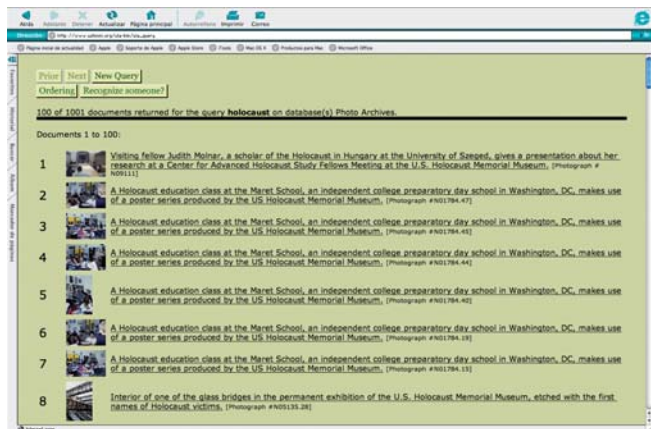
Atrás Adelante Detener Actualizar Página principal Autorrelleno Imprimir Correo

Dirección http://www.ushmm.org/uia-bin/uia_query

Página inicial de actualidad Apple Soporte de Apple Apple Store iTools Mac OS X Productos para Mac Microsoft Office

Favoritos Historial Buscar Álbum Recortador de páginas

Prior Next New Query
Ordering Recognize someone?

100 of 1001 documents returned for the query **holocaust** on database(s) Photo Archives.

Documents 1 to 100:

1 Visiting fellow Judith Molnar, a scholar of the Holocaust in Hungary at the University of Szeged, gives a presentation about her research at a Center for Advanced Holocaust Study Fellows Meeting at the U.S. Holocaust Memorial Museum. [Photograph #N09111]

2 A Holocaust education class at the Maret School, an independent college preparatory day school in Washington, DC, makes use of a poster series produced by the US Holocaust Memorial Museum. [Photograph #N01784.47]

3 A Holocaust education class at the Maret School, an independent college preparatory day school in Washington, DC, makes use of a poster series produced by the US Holocaust Memorial Museum. [Photograph #N01784.45]

4 A Holocaust education class at the Maret School, an independent college preparatory day school in Washington, DC, makes use of a poster series produced by the US Holocaust Memorial Museum. [Photograph #N01784.44]

5 A Holocaust education class at the Maret School, an independent college preparatory day school in Washington, DC, makes use of a poster series produced by the US Holocaust Memorial Museum. [Photograph #N01784.40]

6 A Holocaust education class at the Maret School, an independent college preparatory day school in Washington, DC, makes use of a poster series produced by the US Holocaust Memorial Museum. [Photograph #N01784.19]

7 A Holocaust education class at the Maret School, an independent college preparatory day school in Washington, DC, makes use of a poster series produced by the US Holocaust Memorial Museum. [Photograph #N01784.15]

8 Interior of one of the glass bridges in the permanent exhibition of the U.S. Holocaust Memorial Museum, etched with the first names of Holocaust victims. [Photograph #N05135.28]

Internet zone